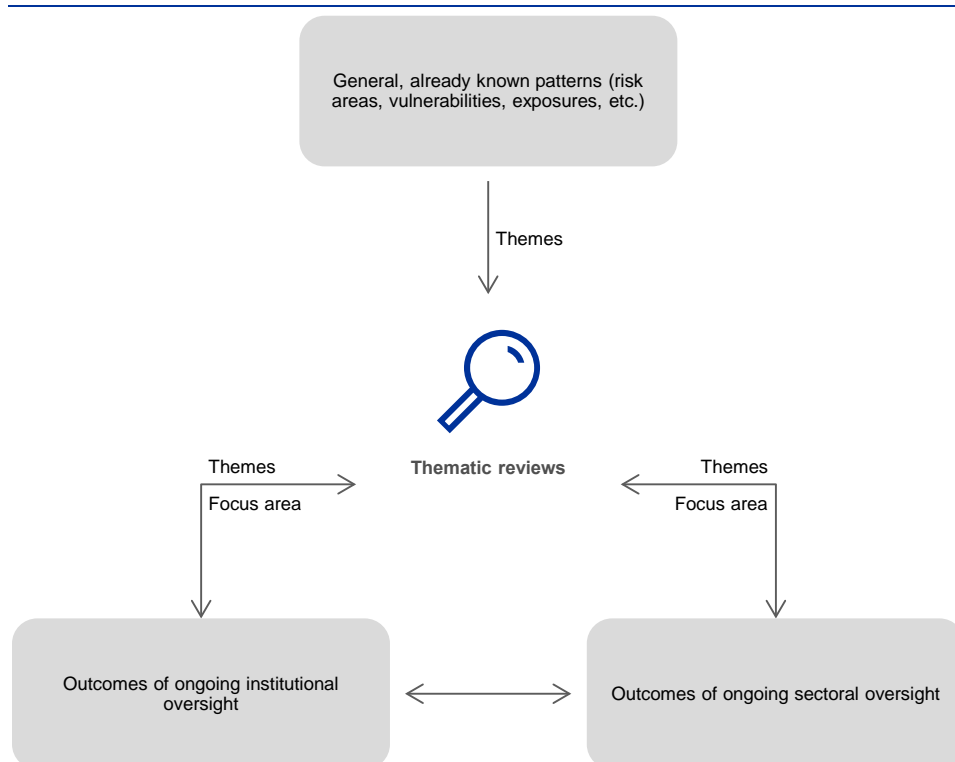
General, already known patterns (risk areas, vulnerabilities, exposures, etc.)

Themes

Themes

Thematic reviews

Themes

Focus area

Focus area

Outcomes of ongoing institutional oversight

Outcomes of ongoing sectoral oversight